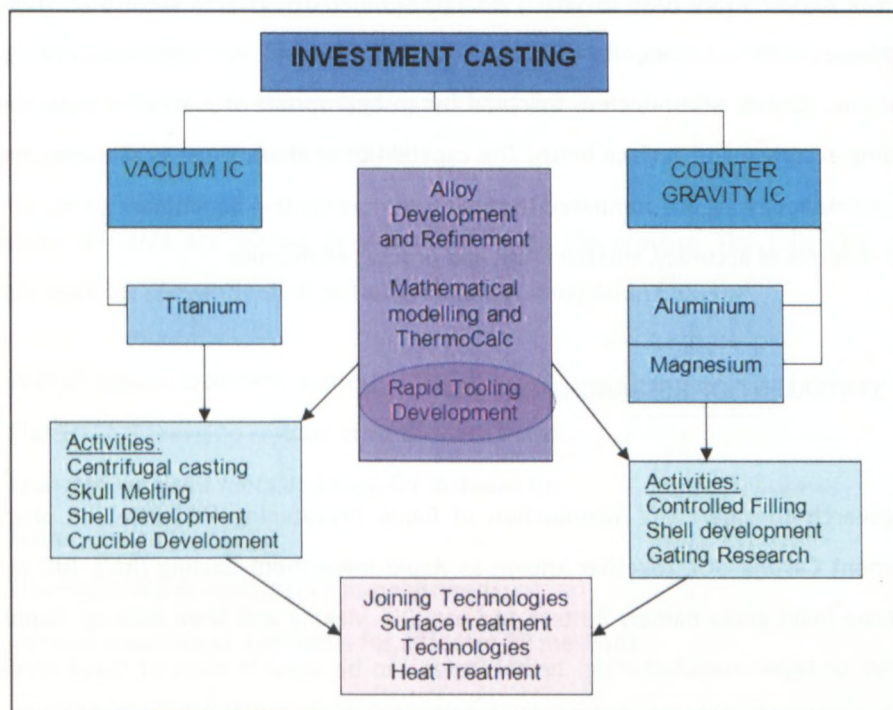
INVESTMENT CASTING

VACUUM IC

Titanium

Alloy Development and Refinement

Mathematical modelling and ThermoCalc

Rapid Tooling Development

COUNTER GRAVITY IC

Aluminium

Magnesium

Activities:
Centrifugal casting
Skull Melting
Shell Development
Crucible Development

Activities:
Controlled Filling
Shell development
Gating Research

Joining Technologies
Surface treatment Technologies
Heat Treatment